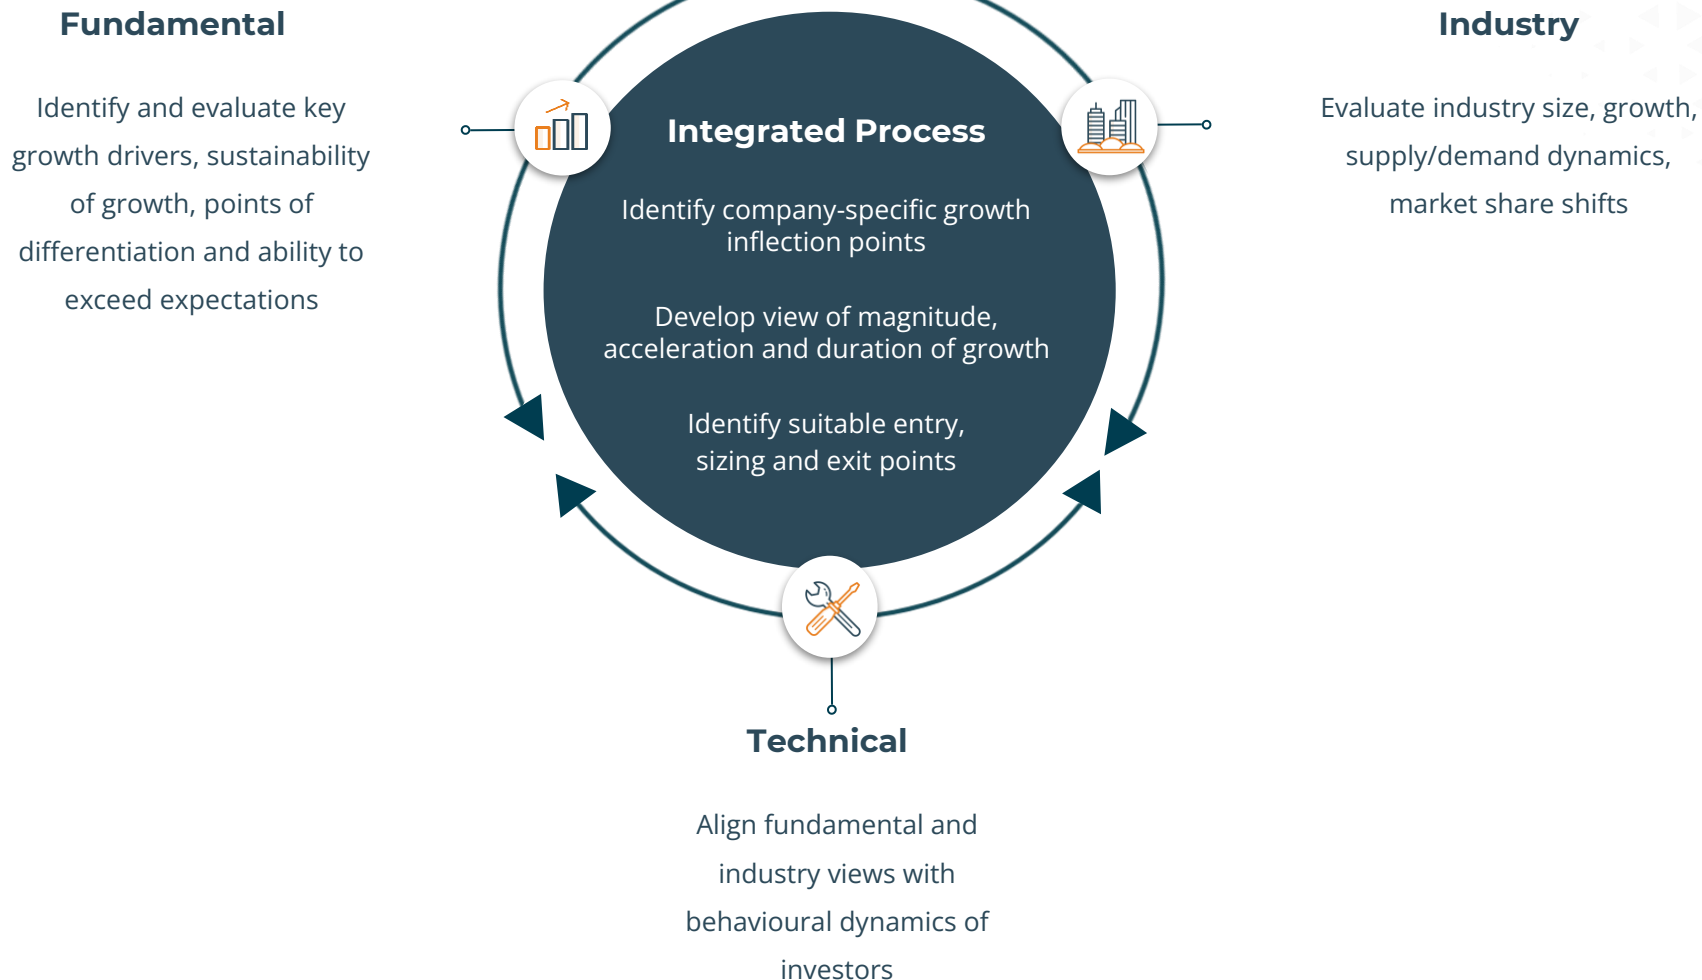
Fundamental

Identify and evaluate key growth drivers, sustainability of growth, points of differentiation and ability to exceed expectations

Integrated Process

Identify company-specific growth inflection points

Develop view of magnitude, acceleration and duration of growth

Identify suitable entry, sizing and exit points

Industry

Evaluate industry size, growth, supply/demand dynamics, market share shifts

Technical

Align fundamental and industry views with behavioural dynamics of investors